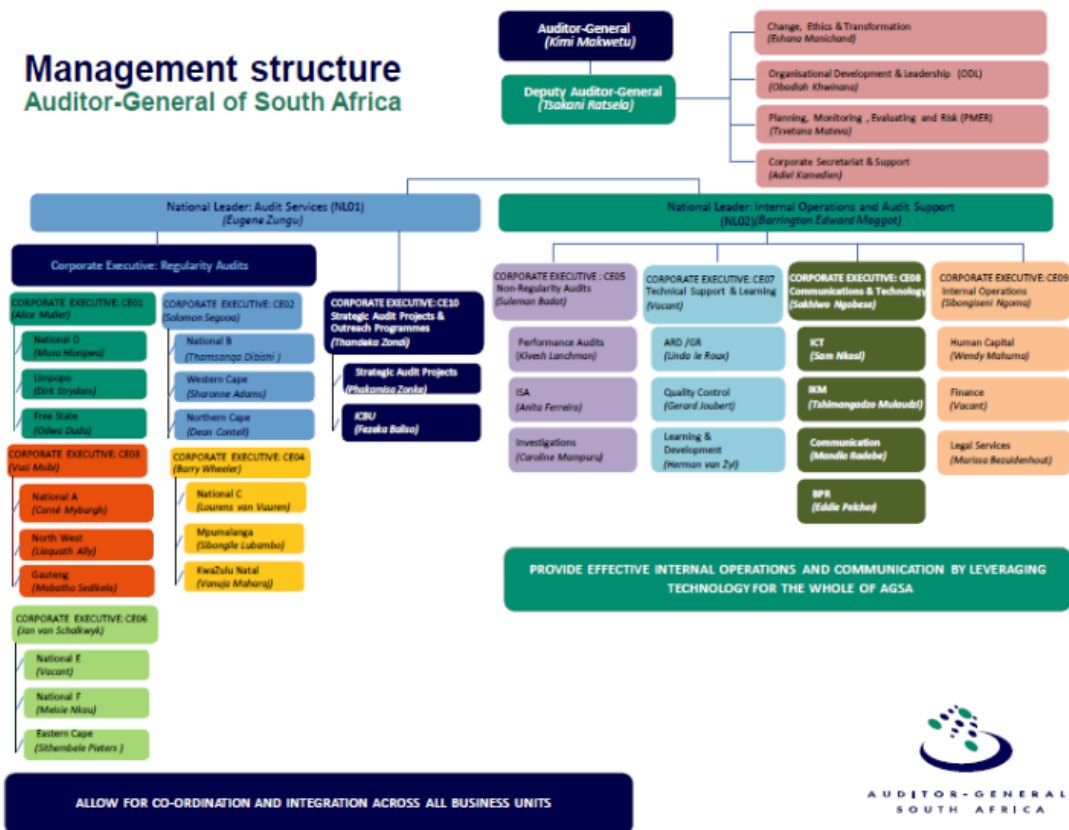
Management structure
Auditor-General of South Africa

Auditor-General
(Kimi Makwetu)

Deputy Auditor-General
(Tsakani Ratsela)

Change, Ethics & Transformation
(Eshana Manichand)

Organisational Development & Leadership (ODL)
(Obadiah Khwinana)

Planning, Monitoring, Evaluating and Risk (PMER)
(Tsvetana Mateva)

Corporate Secretariat & Support
(Adiel Kamedien)

National Leader: Audit Services (NL01)
(Eugene Zungu)

National Leader: Internal Operations and Audit Support
(NL02)(Barrington Edward Maggot)

Corporate Executive: Regularity Audits

CORPORATE EXECUTIVE: CE01
(Alice Muller)

National D
(Musa Hlongwa)

Limpopo
(Dirk Strydom)

Free State
(Odwa Duda)

CORPORATE EXECUTIVE: CE02
(Solomon Segooa)

National B
(Thamsanqa Dibishi)

Western Cape
(Sharonne Adams)

Northern Cape
(Dean Contell)

CORPORATE EXECUTIVE: CE03
(Vusi Msibi)

National A
(Corné Myburgh)

North West
(Liaquath Ally)

Gauteng
(Mubatho Sedikela)

CORPORATE EXECUTIVE: CE04
(Barry Wheeler)

National C
(Lourens van Vuuren)

Mpumalanga
(Sibongile Lubambo)

KwaZulu Natal
(Vanuja Maharaj)

CORPORATE EXECUTIVE: CE06
(Jan van Schalkwyk)

National E
(Vacant)

National F
(Melsie Nkau)

Eastern Cape
(Sithembele Pieters)

CORPORATE EXECUTIVE: CE10
Strategic Audit Projects & Outreach Programmes
(Thandeka Zondi)

Strategic Audit Projects
(Phakamisa Zonke)

ICBU
(Fezeka Baliso)

CORPORATE EXECUTIVE : CE05
Non-Regularity Audits
(Suleman Badat)

Performance Audits
(Kivesh Lanchman)

ISA
(Anita Ferreira)

Investigations
(Caroline Mampuru)

CORPORATE EXECUTIVE: CE07
Technical Support & Learning
(Vacant)

ARD /GR
(Lindo le Roux)

Quality Control
(Gerard Joubert)

Learning & Development
(Herman van Zyl)

CORPORATE EXECUTIVE: CE08
Communications & Technology
(Sakhiwo Ngobese)

ICT
(Sam Nkosi)

IKM
(Tshimangadzo Mulaudzi)

Communication
(Mandla Radebe)

BPR
(Eddie Petcher)

CORPORATE EXECUTIVE: CE09
Internal Operations
(Sibongiseni Ngoma)

Human Capital
(Wendy Mahuma)

Finance
(Vacant)

Legal Services
(Marissa Bezuidenhout)

PROVIDE EFFECTIVE INTERNAL OPERATIONS AND COMMUNICATION BY LEVERAGING TECHNOLOGY FOR THE WHOLE OF AGSA

ALLOW FOR CO-ORDINATION AND INTEGRATION ACROSS ALL BUSINESS UNITS

AUDITOR-GENERAL
SOUTH AFRICA